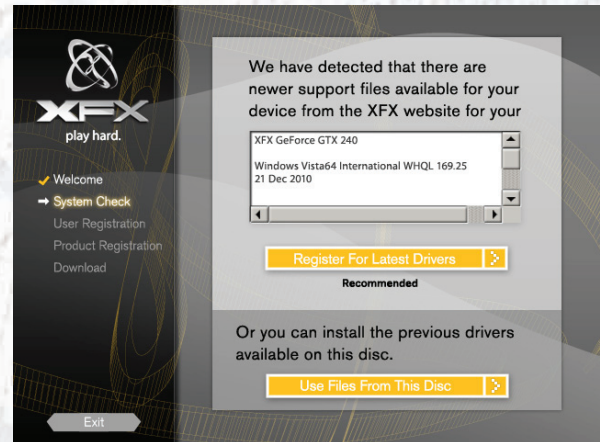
XFX
play hard.

Welcome
System Check
User Registration
Product Registration
Download

Exit

We have detected that there are newer support files available for your device from the XFX website for your

XFX GeForce GTX 240

Windows Vista64 International WHQL 169.25
21 Dec 2010

Register For Latest Drivers

Recommended

Or you can install the previous drivers available on this disc.

Use Files From This Disc